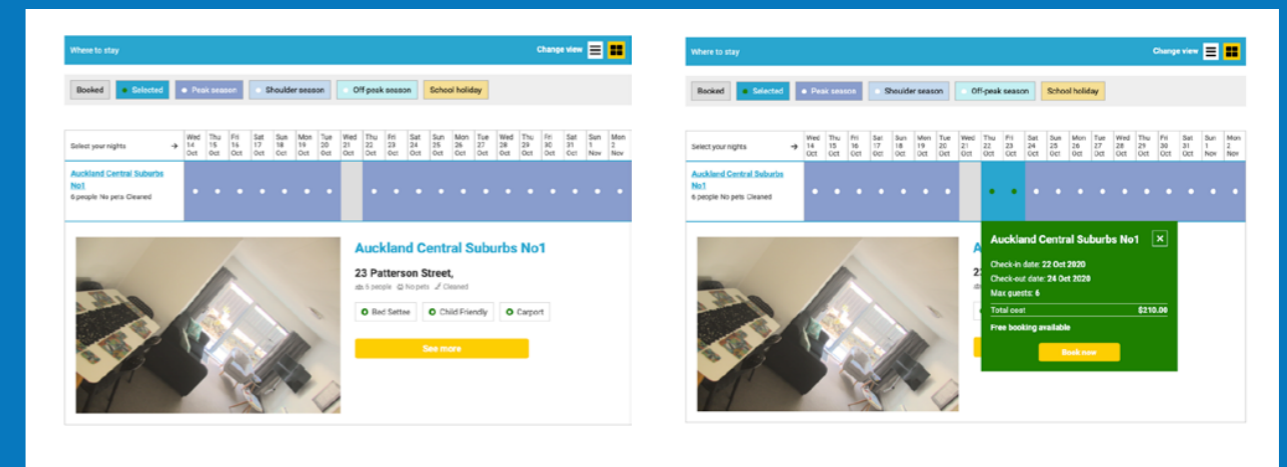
Where to stay

Change view

Booked
Selected
Peak season
Shoulder season
Off peak season
School holiday

| Select your nights → | Wed 14 Oct | Thu 15 Oct | Fri 16 Oct | Sat 17 Oct | Sun 18 Oct | Mon 19 Oct | Tue 20 Oct | Wed 21 Oct | Thu 22 Oct | Fri 23 Oct | Sat 24 Oct | Sun 25 Oct | Mon 26 Oct | Tue 27 Oct | Wed 28 Oct | Thu 29 Oct | Fri 30 Oct | Sat 31 Oct | Sun 1 Nov | Mon 2 Nov |
|---|---|---|---|---|---|---|---|---|---|---|---|---|---|---|---|---|---|---|---|---|
| Auckland Central Suburbs No1 6 people No pets Cleaned | | | | | | | | | | | | | | | | | | | | |

Auckland Central Suburbs No1

23 Patterson Street,

6 people No pets Cleaned

Bed Settee
Child Friendly
Carport

See more

Where to stay

Change view

Booked
Selected
Peak season
Shoulder season
Off-peak season
School holiday

| Select your nights → | Wed 14 Oct | Thu 15 Oct | Fri 16 Oct | Sat 17 Oct | Sun 18 Oct | Mon 19 Oct | Tue 20 Oct | Wed 21 Oct | Thu 22 Oct | Fri 23 Oct | Sat 24 Oct | Sun 25 Oct | Mon 26 Oct | Tue 27 Oct | Wed 28 Oct | Thu 29 Oct | Fri 30 Oct | Sat 31 Oct | Sun 1 Nov | Mon 2 Nov |
|---|---|---|---|---|---|---|---|---|---|---|---|---|---|---|---|---|---|---|---|---|
| Auckland Central Suburbs No1 6 people No pets Cleaned | | | | | | | | | | | | | | | | | | | | |

Auckland Central Suburbs No1

Check-in date: 22 Oct 2020
Check-out date: 24 Oct 2020
Max guests: 6

Total cost $210.00

Free booking available

Book now